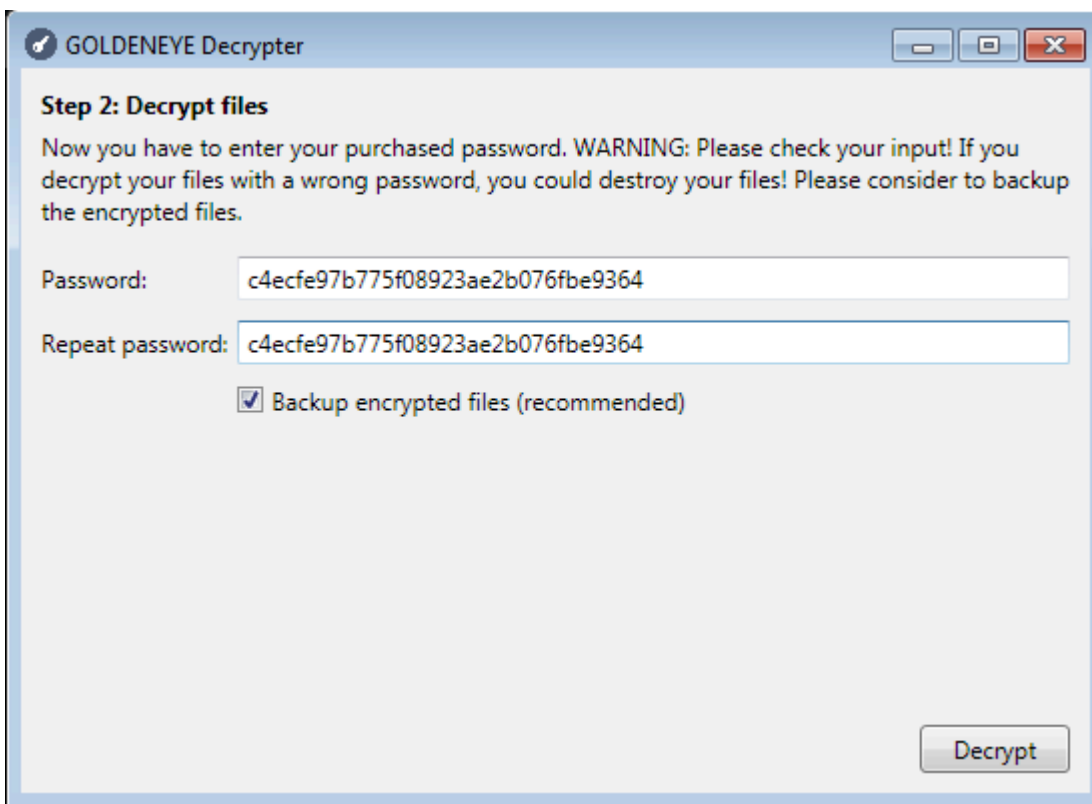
GOLDENEYE Decrypter

Step 2: Decrypt files

Now you have to enter your purchased password. WARNING: Please check your input! If you decrypt your files with a wrong password, you could destroy your files! Please consider to backup the encrypted files.

Password: c4ecfe97b775f08923ae2b076fbe9364

Repeat password: c4ecfe97b775f08923ae2b076fbe9364

Backup encrypted files (recommended)

Decrypt